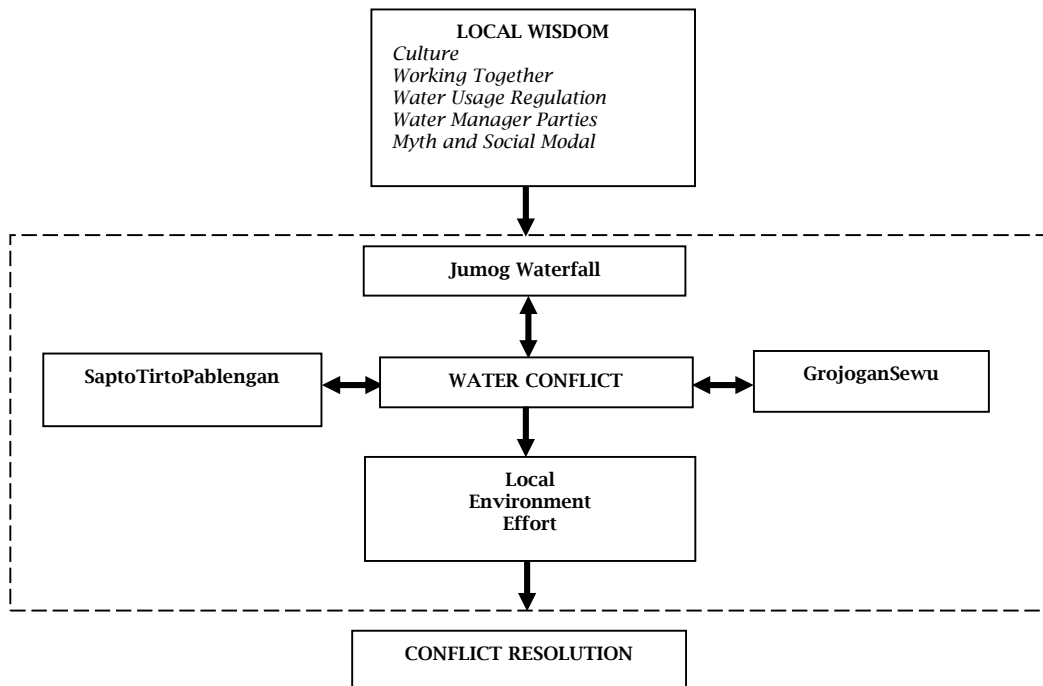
LOCAL WISDOM
Culture
Working Together
Water Usage Regulation
Water Manager Parties
Myth and Social Modal

Jumog Waterfall

SaptoTirtoPablengan

WATER CONFLICT

GrojoganSewu

Local Environment Effort

CONFLICT RESOLUTION